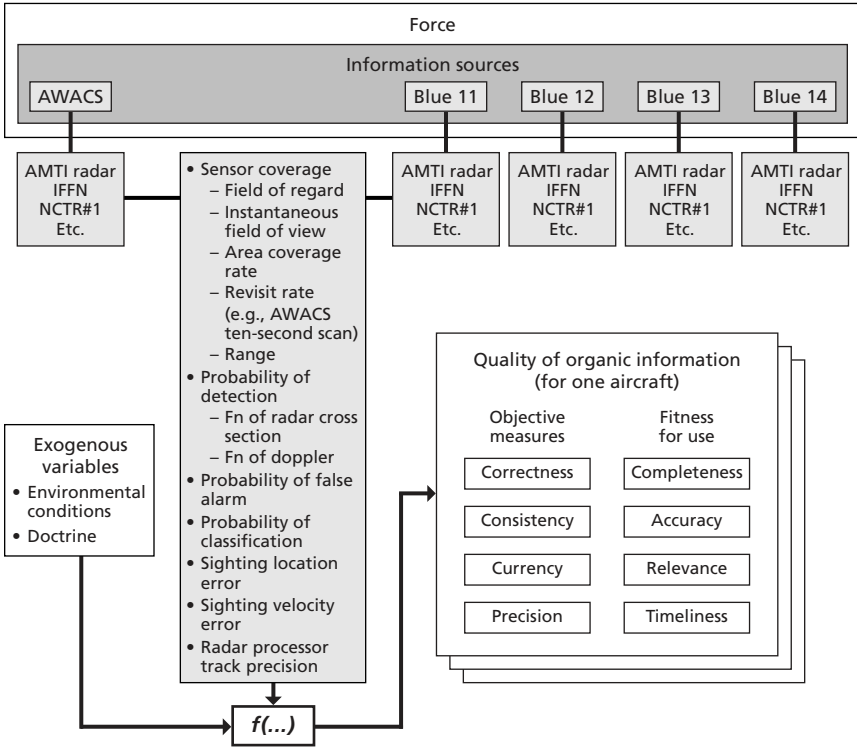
Force

Information sources

AWACS

Blue 11

Blue 12

Blue 13

Blue 14

AMTI radar
IFFN
NCTR#1
Etc.

• Sensor coverage
– Field of regard
– Instantaneous field of view
– Area coverage rate
– Revisit rate (e.g., AWACS ten-second scan)
– Range
• Probability of detection
– Fn of radar cross section
– Fn of doppler
• Probability of false alarm
• Probability of classification
• Sighting location error
• Sighting velocity error
• Radar processor track precision

AMTI radar
IFFN
NCTR#1
Etc.

AMTI radar
IFFN
NCTR#1
Etc.

AMTI radar
IFFN
NCTR#1
Etc.

AMTI radar
IFFN
NCTR#1
Etc.

Exogenous variables
• Environmental conditions
• Doctrine

Quality of organic information (for one aircraft)

Objective measures

Fitness for use

| Objective measures | Fitness for use |
|---|---|
| Correctness | Completeness |
| Consistency | Accuracy |
| Currency | Relevance |
| Precision | Timeliness |

f(...)